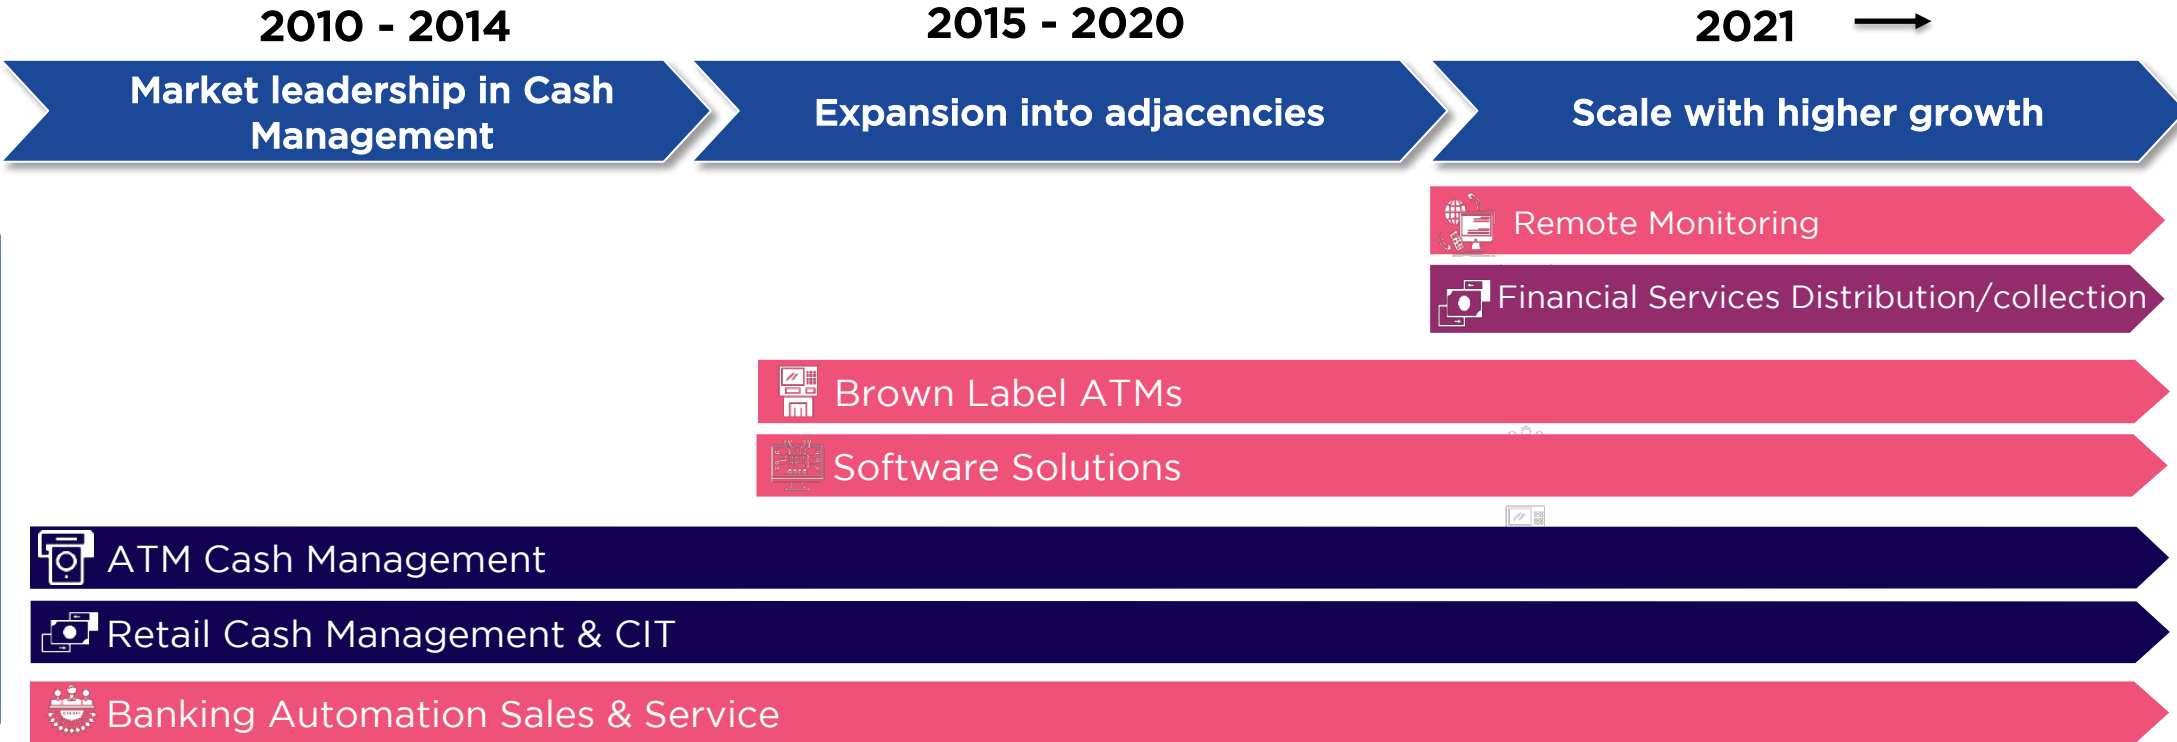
2010 - 2014

2015 - 2020

2021

Market leadership in Cash Management

Expansion into adjacencies

Scale with higher growth

Remote Monitoring

Financial Services Distribution/collection

Brown Label ATMs

Software Solutions

ATM Cash Management

Retail Cash Management & CIT

Banking Automation Sales & Service